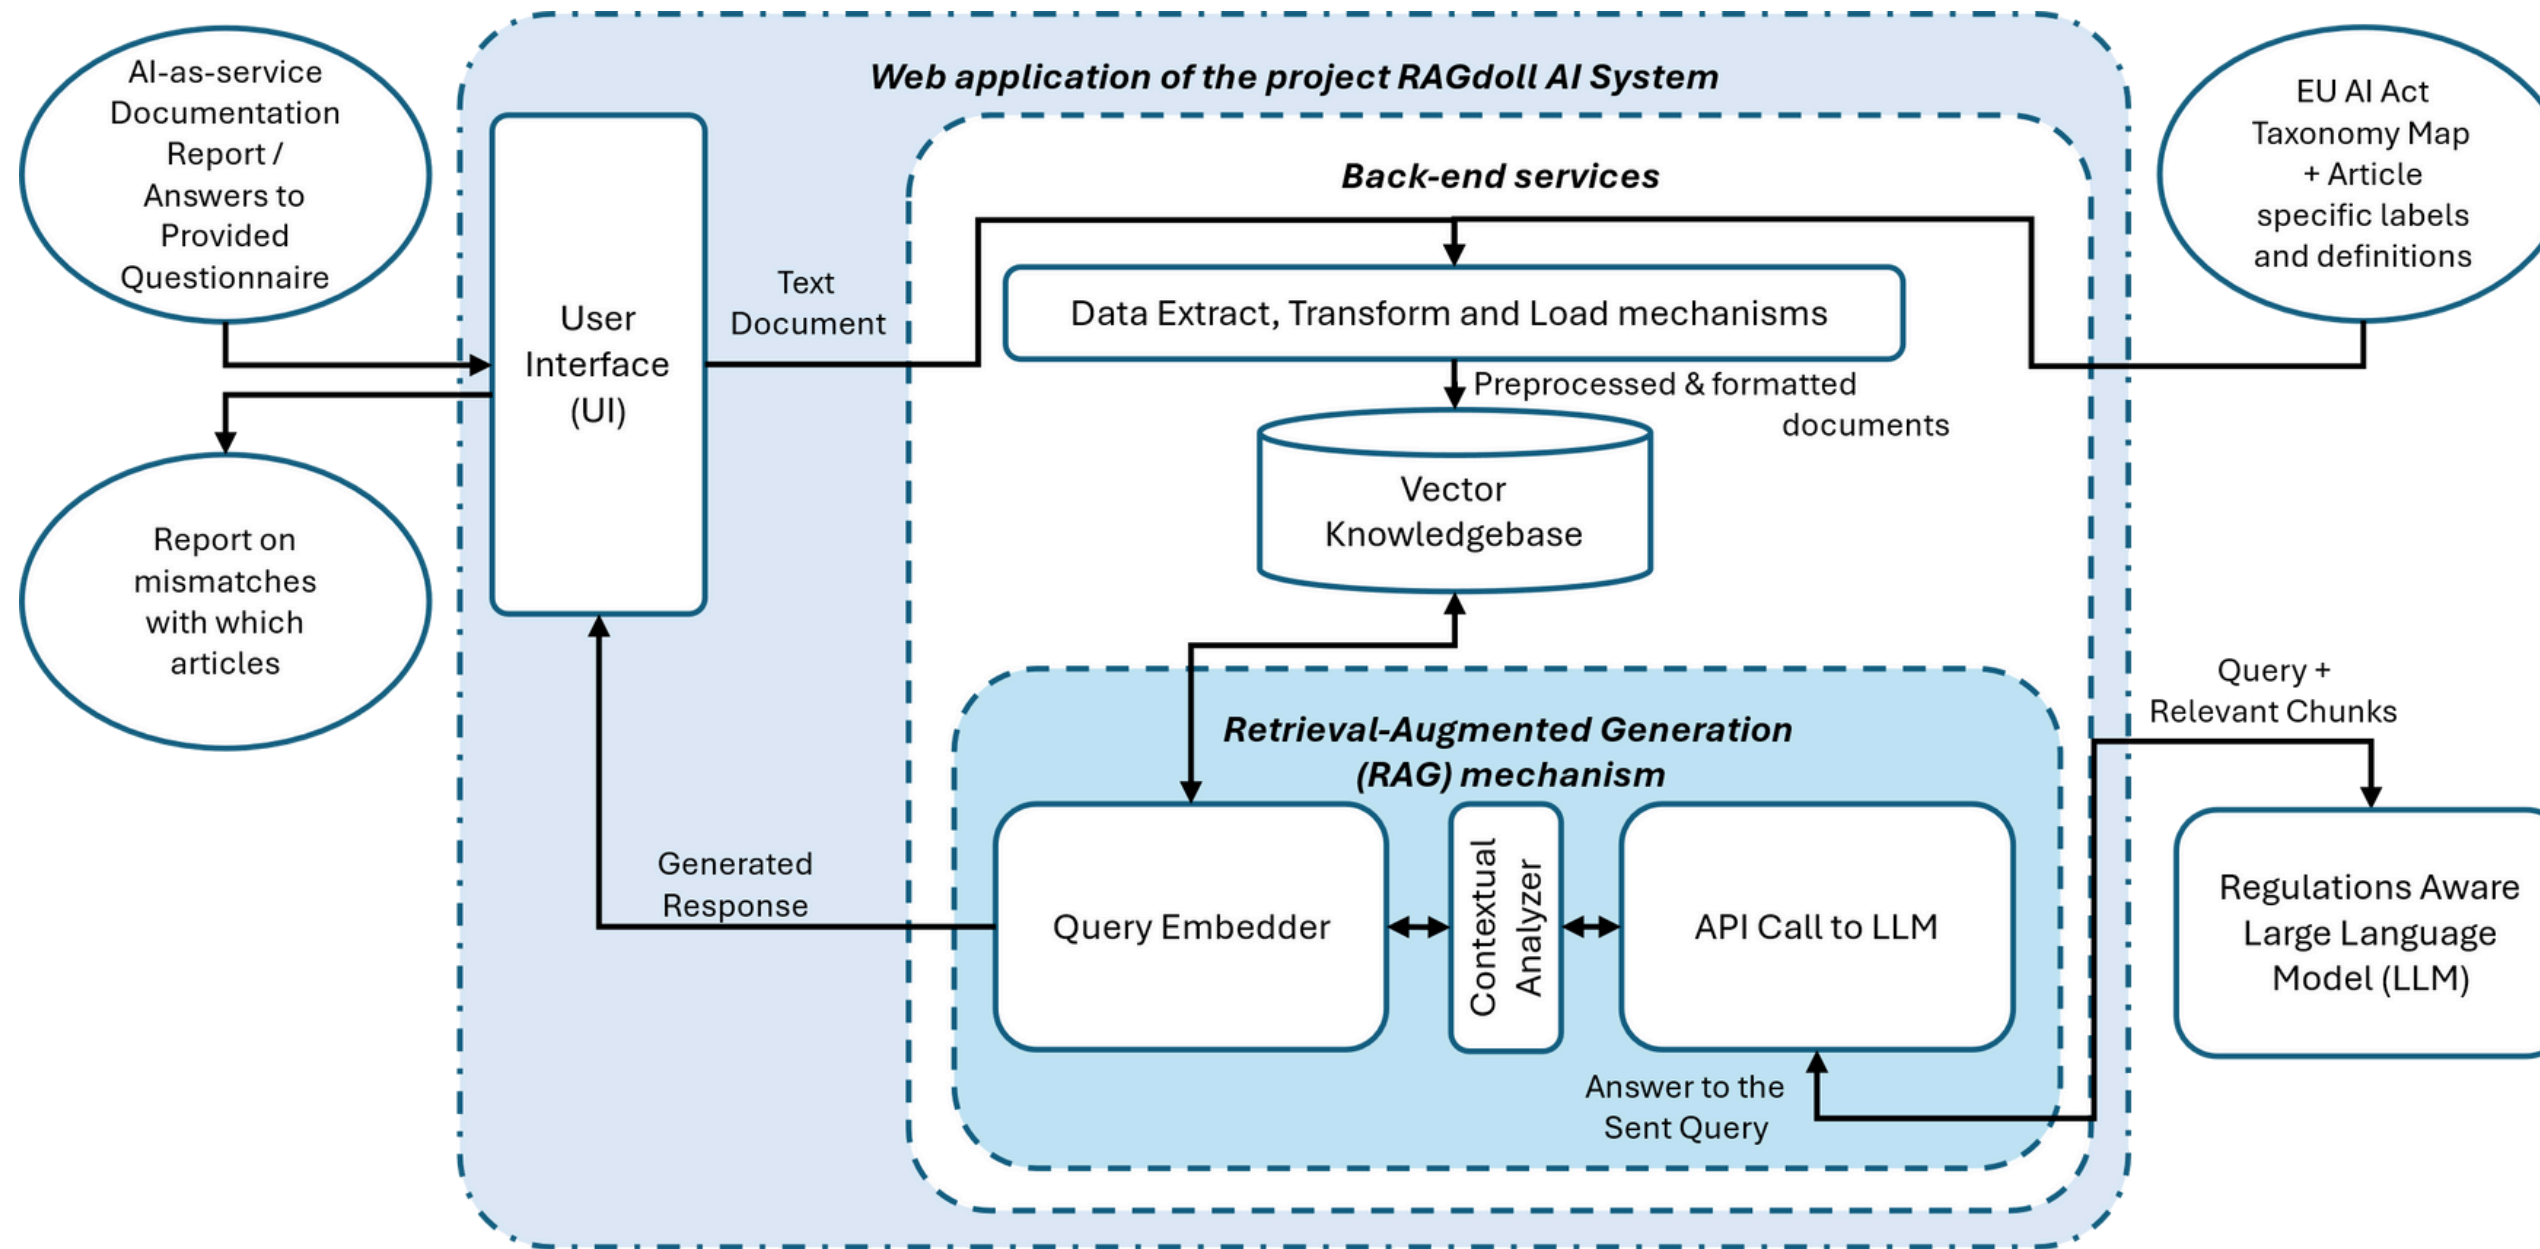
AI-as-service Documentation Report / Answers to Provided Questionnaire

Web application of the project RAGdoll AI System

EU AI Act Taxonomy Map + Article specific labels and definitions

Back-end services

User Interface (UI)

Text Document

Data Extract, Transform and Load mechanisms

Preprocessed & formatted documents

Vector Knowledgebase

Report on mismatches with which articles

Query + Relevant Chunks

Retrieval-Augmented Generation (RAG) mechanism

Generated Response

Query Embedder

Contextual Analyzer

API Call to LLM

Regulations Aware Large Language Model (LLM)

Answer to the Sent Query